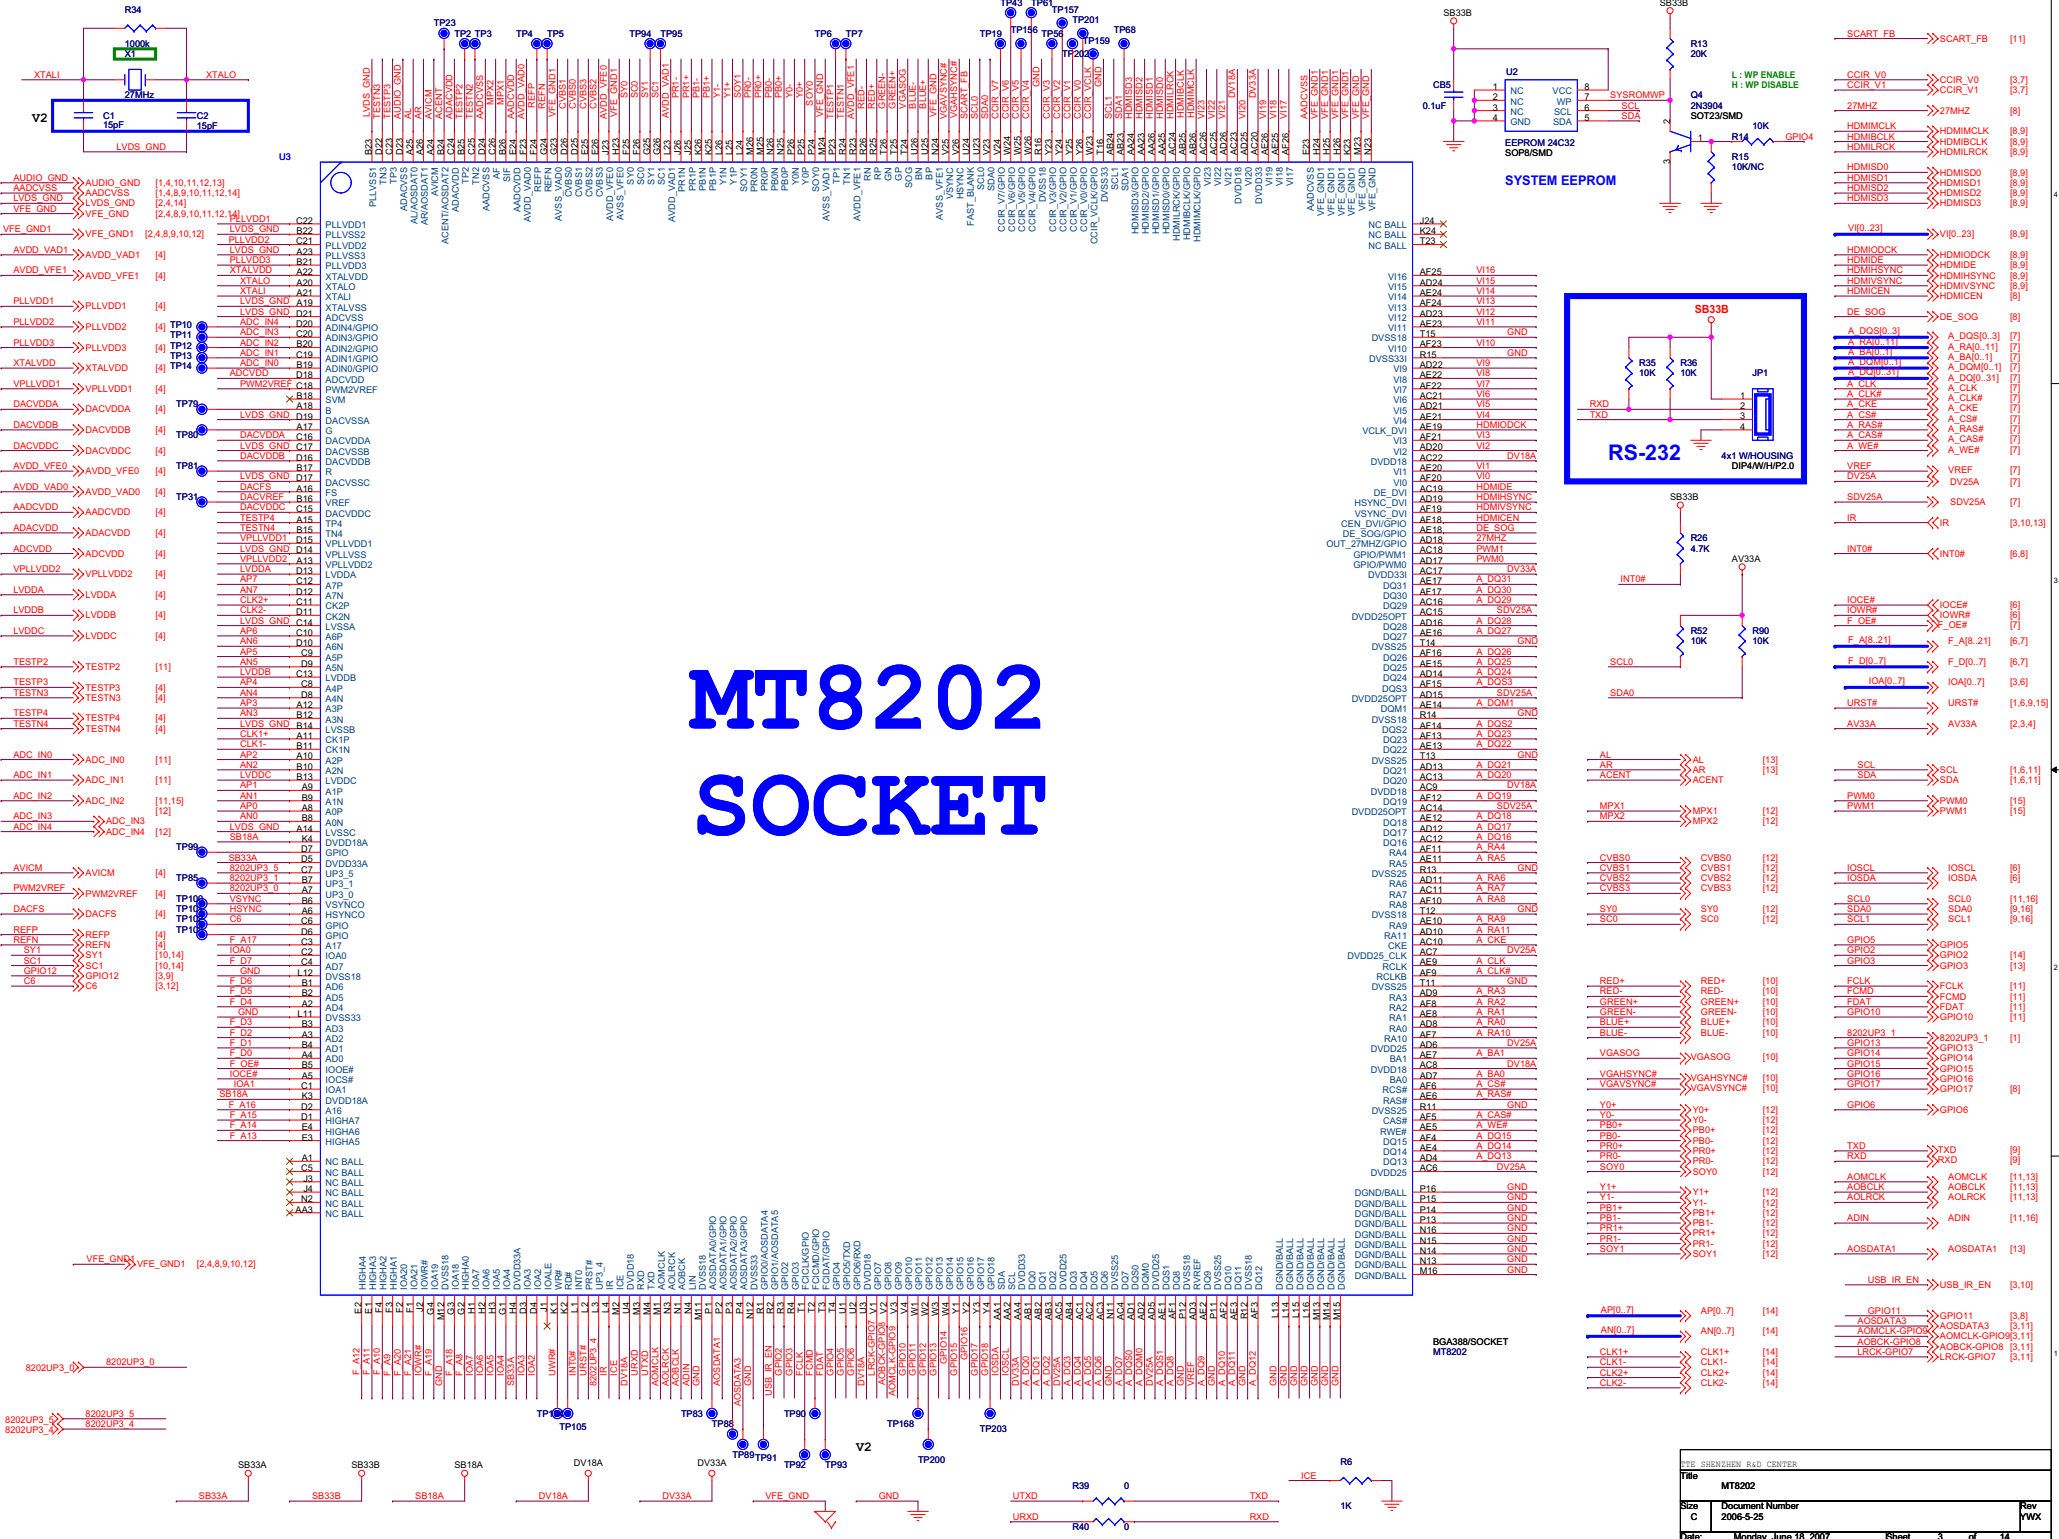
MT8202
SOCKET

R34
1000k
X1
27MHz
XTALI
XTALO
C1
15pF
C2
15pF
V2
LVDS_GND
U3

SB33B
CB5
0.1uF
U2
NC
NC
NC
GND
VCC
WP
SCL
SDA
EEPROM 24C32
SOP8/SMD
SYSTEM EEPROM
SYSROMWP
SCL
SDA
SB33B
R13
20K
L : WP ENABLE
H : WP DISABLE
Q4
2N3904
SOT23/SMD
R14
10K
GPIO4
R15
10K/NC

SB33B
R35
10K
R36
10K
JP1
RXD
TXD
RS-232
4x1 W/HOUSING
DIP4/W/H/P2.0

SB33B
R26
4.7K
INT0#
AV33A
R52
10K
R90
10K
SCL0
SDA0

BGA388/SOCKET
MT8202

SB33A
SB33B
SB18A
DV18A
DV33A
VFE_GND
GND
R39
0
UTXD
TXD
URXD
R40
0
RXD
ICE
R6
1K
V2

TTE SHENZHEN R&D CENTER
Title
MT8202
Size
C
Document Number
2006-5-25
Rev
YWX
Date: Monday, June 18, 2007
Sheet 3 of 14